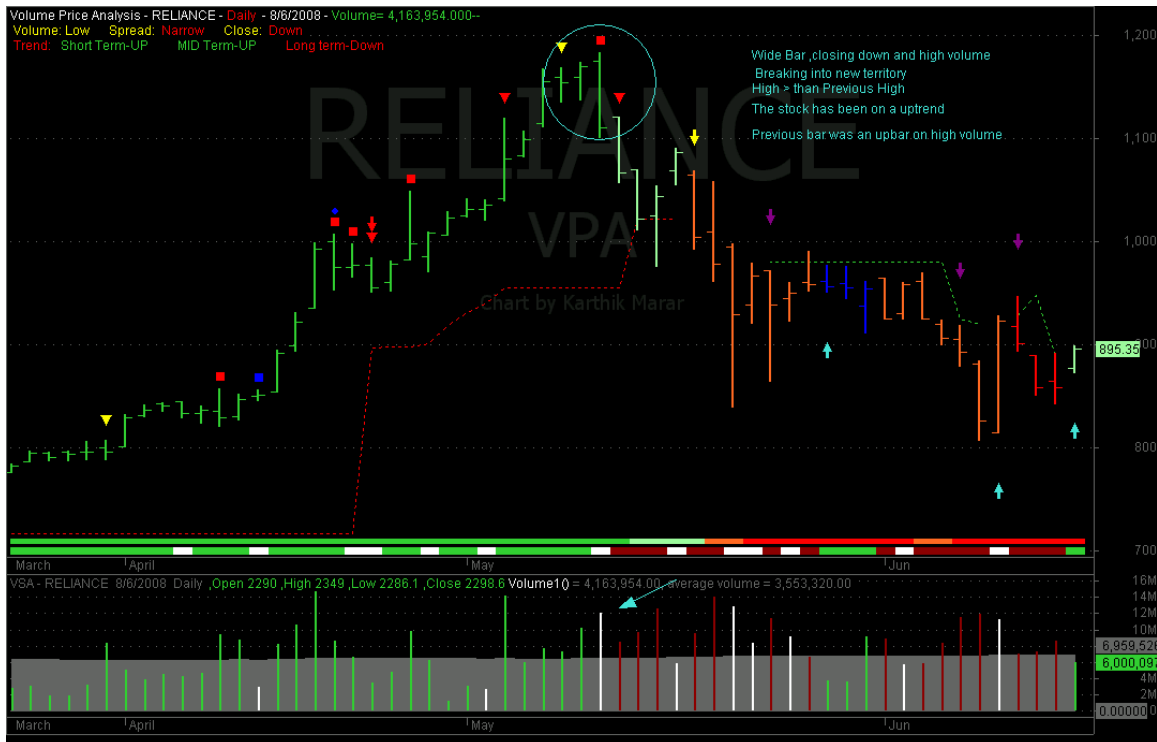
Volume Price Analysis - RELIANCE - Daily - 8/6/2008 - Volume= 4,163,954.000--
Volume: Low Spread: Narrow Close: Down
Trend: Short Term-UP MID Term-UP Long term-Down

Wide Bar ,closing down and high volume
Breaking into new territory
High > than Previous High
The stock has been on a uptrend
Previous bar was an upbar on high volume

RELIANCE
VPA
Chart by Karthik Marar

1,200
1,100
1,000
900
895.35
800
700

March
April
May
Jun

VSA - RELIANCE 8/6/2008 Daily ,Open 2290 ,High 2349 ,Low 2286.1 ,Close 2298.6 Volume1() = 4,163,954.00, average volume = 3,553,320.00

16M
14M
12M
10M
6,959,526
6,000,097
4M
2M
0.00000

March
April
May
Jun